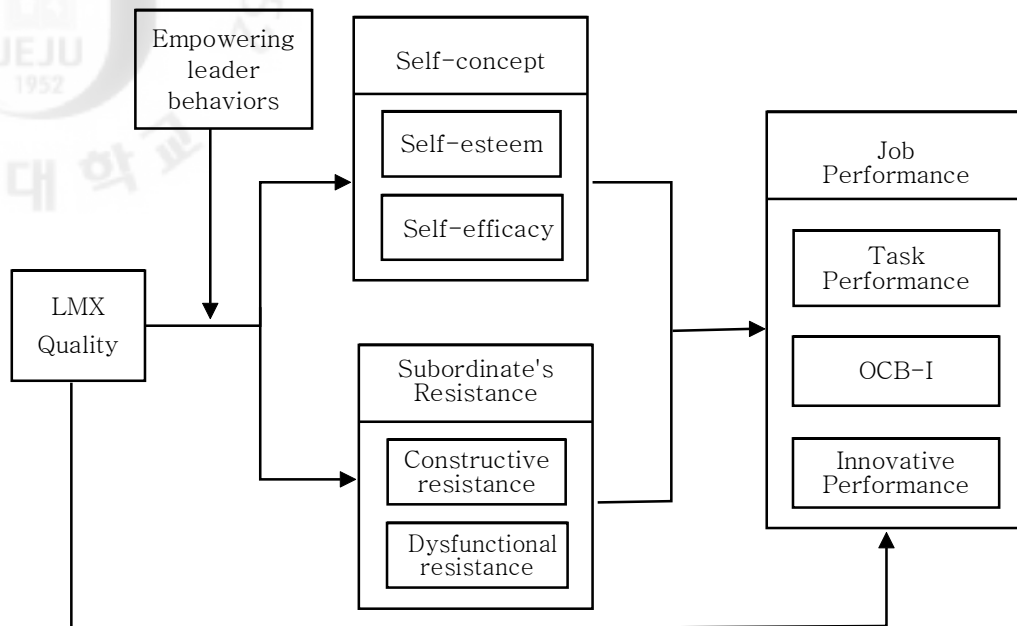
JEJU
1952
대 학 교

Empowering leader behaviors

Self-concept

Self-esteem

Self-efficacy

Job Performance

Task Performance

OCB-I

Innovative Performance

LMX Quality

Subordinate's Resistance

Constructive resistance

Dysfunctional resistance